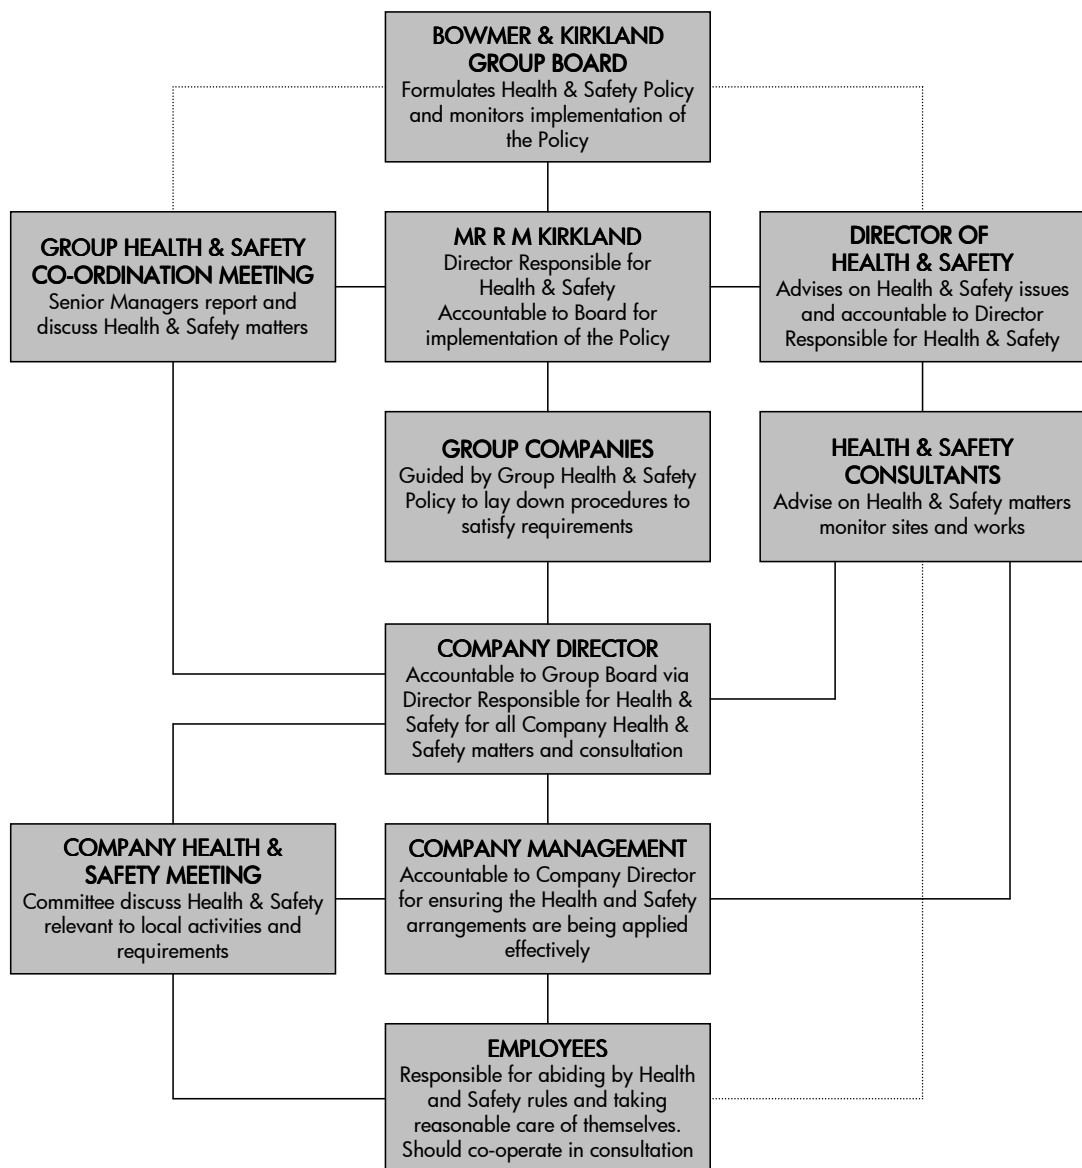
BOWMER & KIRKLAND GROUP BOARD
Formulates Health & Safety Policy and monitors implementation of the Policy

GROUP HEALTH & SAFETY CO-ORDINATION MEETING
Senior Managers report and discuss Health & Safety matters

MR R M KIRKLAND
Director Responsible for Health & Safety
Accountable to Board for implementation of the Policy

DIRECTOR OF HEALTH & SAFETY
Advises on Health & Safety issues and accountable to Director Responsible for Health & Safety

GROUP COMPANIES
Guided by Group Health & Safety Policy to lay down procedures to satisfy requirements

HEALTH & SAFETY CONSULTANTS
Advise on Health & Safety matters monitor sites and works

COMPANY DIRECTOR
Accountable to Group Board via Director Responsible for Health & Safety for all Company Health & Safety matters and consultation

COMPANY HEALTH & SAFETY MEETING
Committee discuss Health & Safety relevant to local activities and requirements

COMPANY MANAGEMENT
Accountable to Company Director for ensuring the Health and Safety arrangements are being applied effectively

EMPLOYEES
Responsible for abiding by Health and Safety rules and taking reasonable care of themselves. Should co-operate in consultation